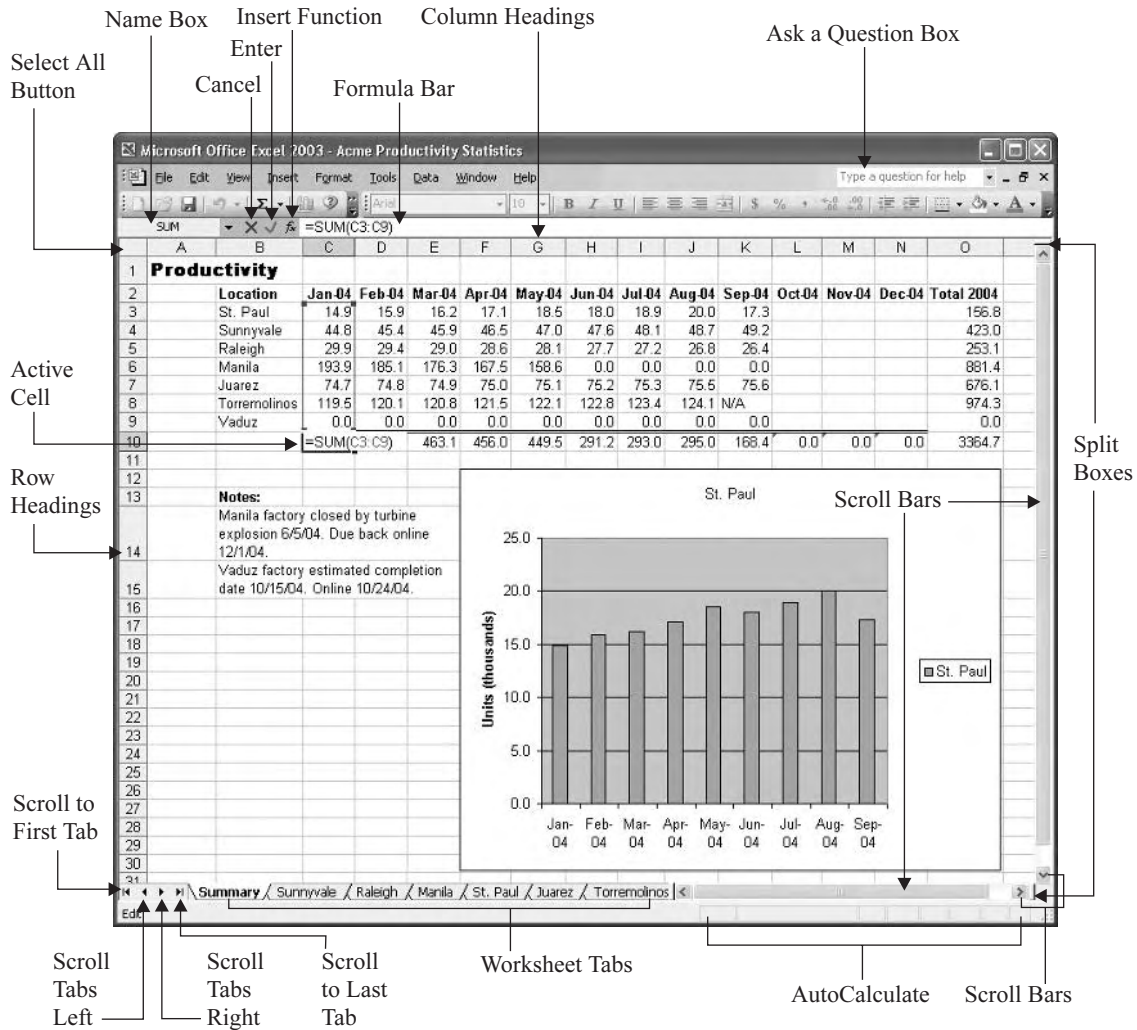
Name Box
Insert Function
Column Headings
Enter
Ask a Question Box
Select All Button
Cancel
Formula Bar

Microsoft Office Excel 2003 - Acme Productivity Statistics
File Edit View Insert Format Tools Data Window Help
Type a question for help
Arial 10 B I U $ %
SUM =SUM(C3:C9)

| | A | B | C | D | E | F | G | H | I | J | K | L | M | N | O |
|---|---|---|---|---|---|---|---|---|---|---|---|---|---|---|---|
| 1 | Productivity | | | | | | | | | | | | | | |
| 2 | | Location | Jan-04 | Feb-04 | Mar-04 | Apr-04 | May-04 | Jun-04 | Jul-04 | Aug-04 | Sep-04 | Oct-04 | Nov-04 | Dec-04 | Total 2004 |
| 3 | | St. Paul | 14.9 | 15.9 | 16.2 | 17.1 | 18.5 | 18.0 | 18.9 | 20.0 | 17.3 | | | | 156.8 |
| 4 | | Sunnyvale | 44.8 | 45.4 | 45.9 | 46.5 | 47.0 | 47.6 | 48.1 | 48.7 | 49.2 | | | | 423.0 |
| 5 | | Raleigh | 29.9 | 29.4 | 29.0 | 28.6 | 28.1 | 27.7 | 27.2 | 26.8 | 26.4 | | | | 253.1 |
| 6 | | Manila | 193.9 | 185.1 | 176.3 | 167.5 | 158.6 | 0.0 | 0.0 | 0.0 | 0.0 | | | | 881.4 |
| 7 | | Juarez | 74.7 | 74.8 | 74.9 | 75.0 | 75.1 | 75.2 | 75.3 | 75.5 | 75.6 | | | | 676.1 |
| 8 | | Torremolinos | 119.5 | 120.1 | 120.8 | 121.5 | 122.1 | 122.8 | 123.4 | 124.1 | N/A | | | | 974.3 |
| 9 | | Vaduz | 0.0 | 0.0 | 0.0 | 0.0 | 0.0 | 0.0 | 0.0 | 0.0 | 0.0 | | | | 0.0 |
| 10 | | | =SUM(C3:C9) | | 463.1 | 456.0 | 449.5 | 291.2 | 293.0 | 295.0 | 168.4 | 0.0 | 0.0 | 0.0 | 3364.7 |

Active Cell
Row Headings
Split Boxes
Scroll Bars

13 Notes:
14 Manila factory closed by turbine explosion 6/5/04. Due back online 12/1/04.
15 Vaduz factory estimated completion date 10/15/04. Online 10/24/04.

St. Paul
Units (thousands)
25.0
20.0
15.0
10.0
5.0
0.0
Jan-04 Feb-04 Mar-04 Apr-04 May-04 Jun-04 Jul-04 Aug-04 Sep-04
St. Paul

Summary Sunnyvale Raleigh Manila St. Paul Juarez Torremolinos
Edit

Scroll to First Tab
Scroll Tabs Left
Scroll Tabs Right
Scroll to Last Tab
Worksheet Tabs
AutoCalculate
Scroll Bars